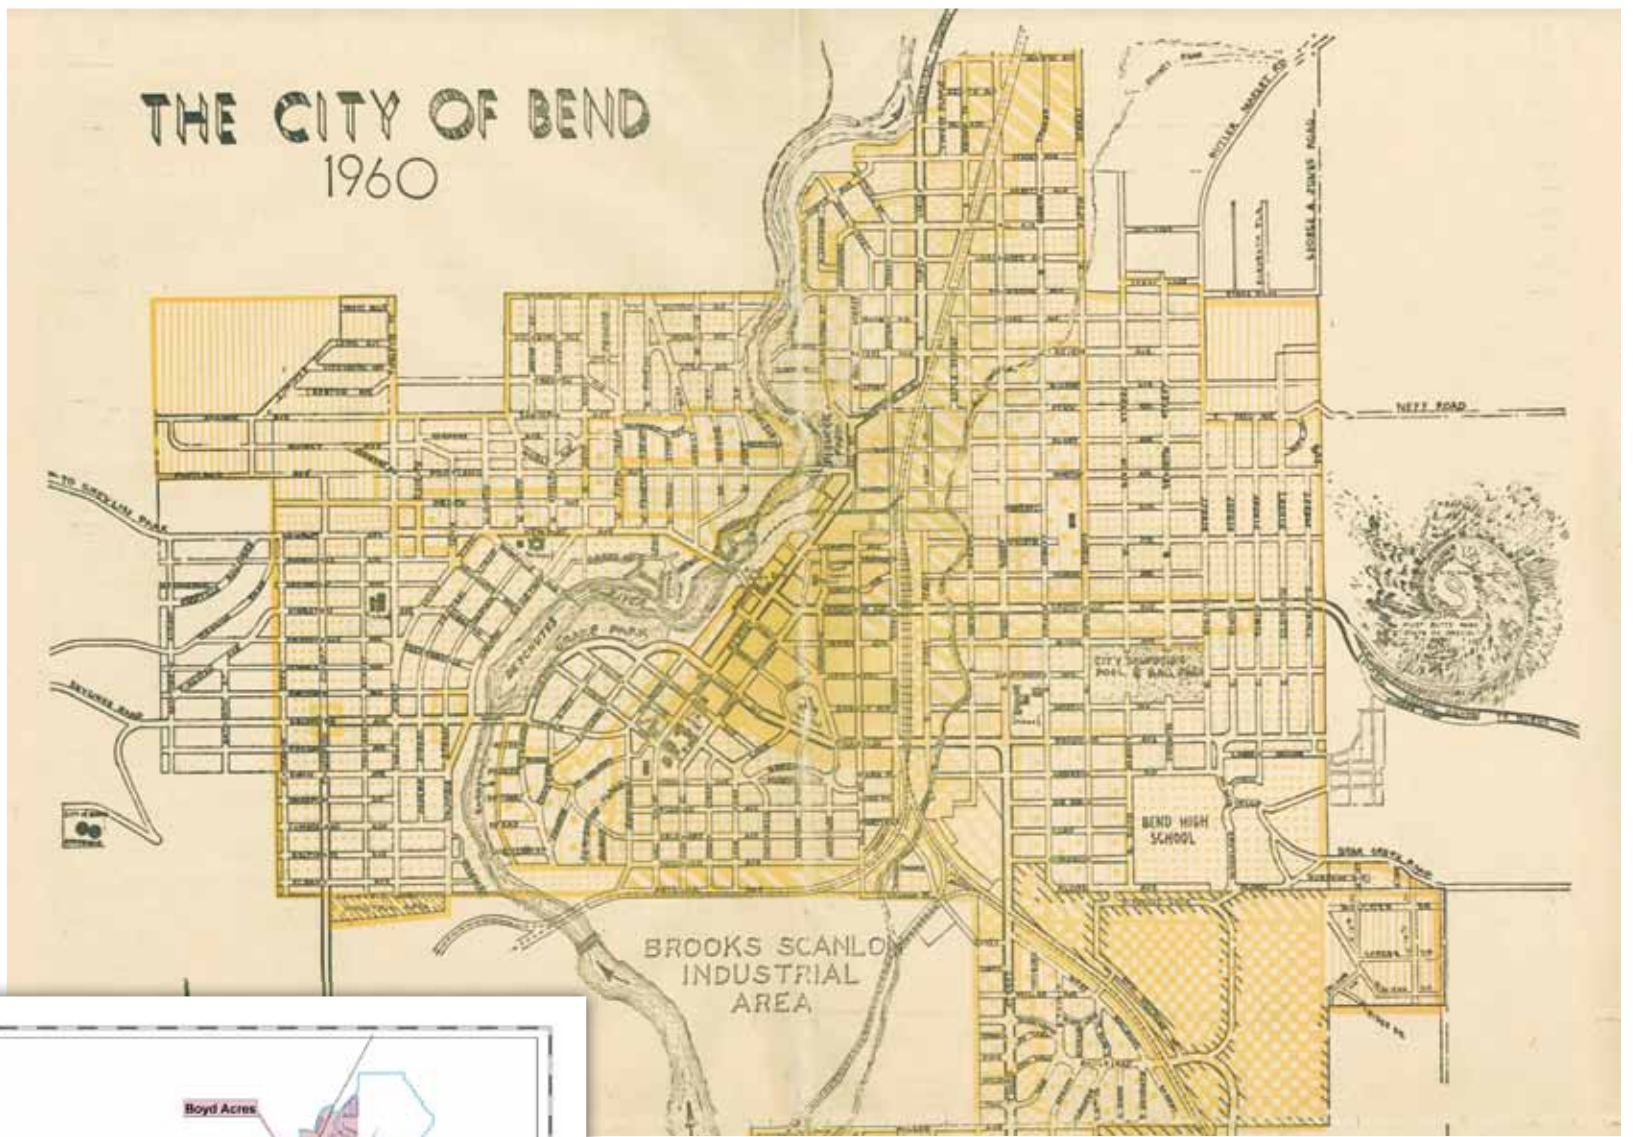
THE CITY OF BEND
1960

NEFF ROAD

BUTLER MARKET RD

GEORGE A. JONES ROAD

TO SKYLINE PARK

SKYLINERS ROAD

DESCHUTES RIVER

DRAKE PARK

CITY SWIMMING POOL & BALL PARK

BEND HIGH SCHOOL

PILOT BUTTE PARK

BEAR CREEK ROAD

BROOKS SCANLON INDUSTRIAL AREA

Boyd Acres